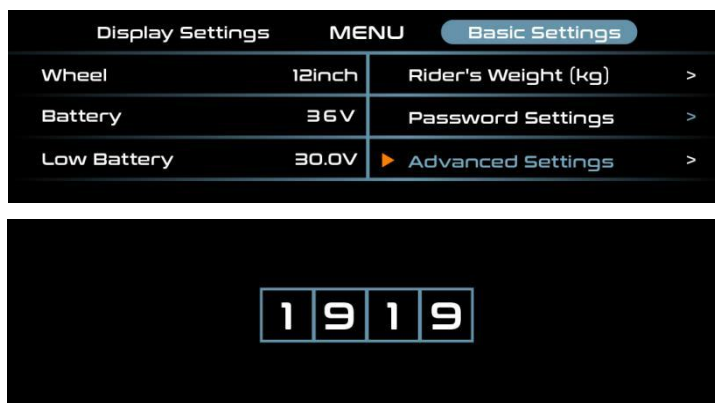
Display Settings MENU Basic Settings

| | | | |
|---|---|---|---|
| Wheel | 12inch | Rider's Weight (kg) | > |
| Battery | 36V | Password Settings | > |
| Low Battery | 30.0V | Advanced Settings | > |

1 9 1 9